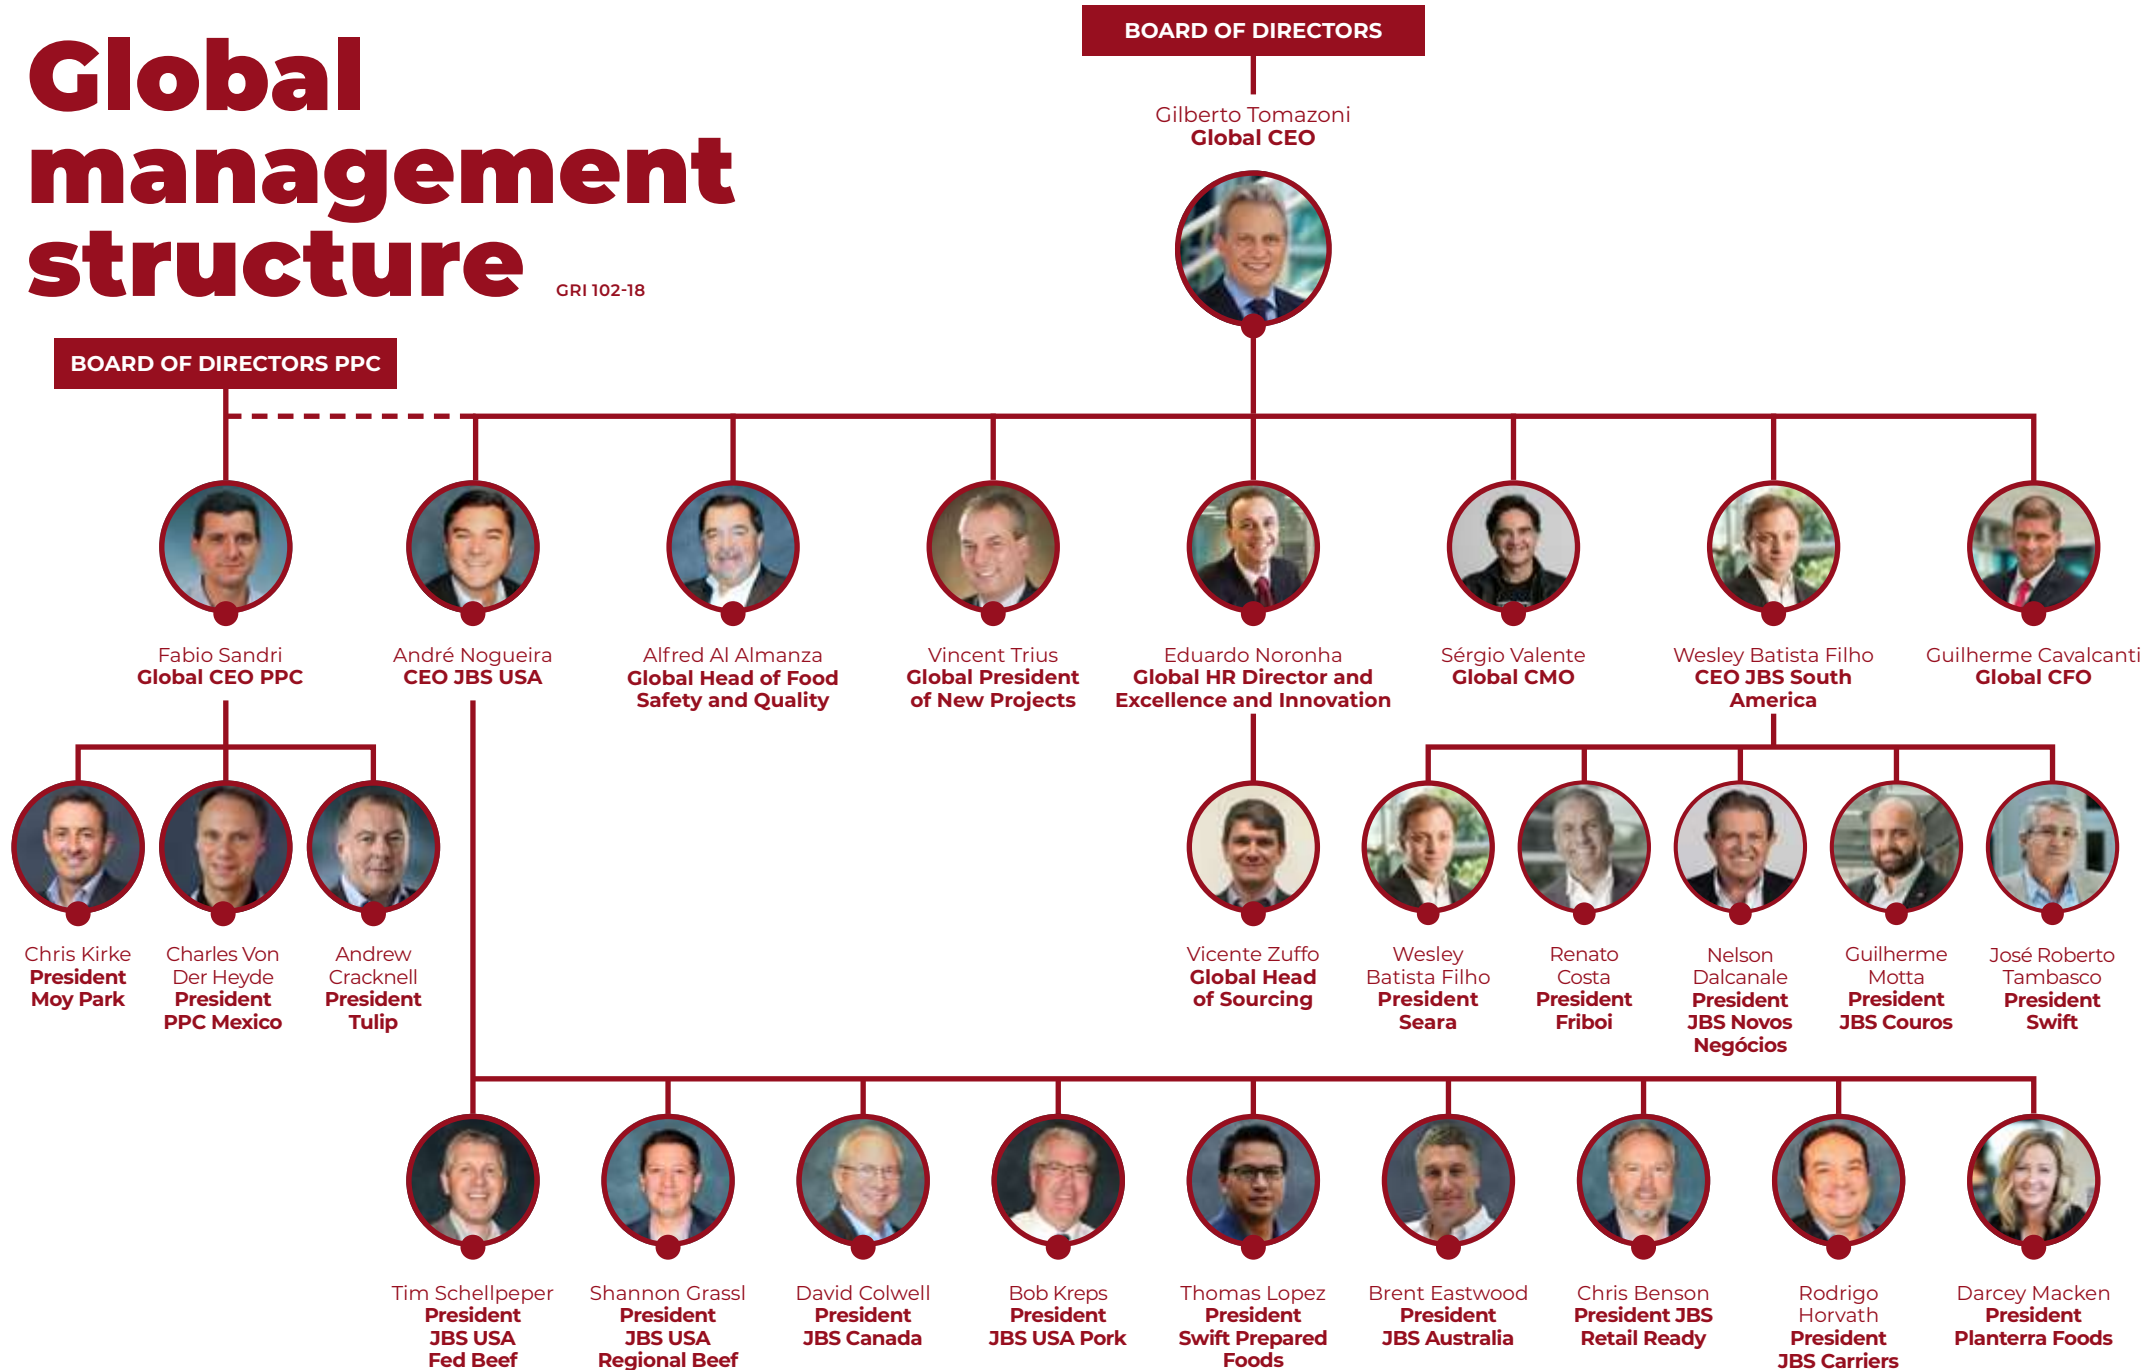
Global management structure GRI 102-18

BOARD OF DIRECTORS

Gilberto Tomazoni
Global CEO

BOARD OF DIRECTORS PPC

Fabio Sandri
Global CEO PPC

André Nogueira
CEO JBS USA

Alfred Al Almanza
Global Head of Food Safety and Quality

Vincent Trius
Global President of New Projects

Eduardo Noronha
Global HR Director and Excellence and Innovation

Sérgio Valente
Global CMO

Wesley Batista Filho
CEO JBS South America

Guilherme Cavalcanti
Global CFO

Chris Kirke
President Moy Park

Charles Von Der Heyde
President PPC Mexico

Andrew Cracknell
President Tulip

Vicente Zuffo
Global Head of Sourcing

Wesley Batista Filho
President Seara

Renato Costa
President Friboi

Nelson Dalcanale
President JBS Novos Negócios

Guilherme Motta
President JBS Couros

José Roberto Tambasco
President Swift

Tim Schellpeper
President JBS USA Fed Beef

Shannon Grassl
President JBS USA Regional Beef

David Colwell
President JBS Canada

Bob Kreps
President JBS USA Pork

Thomas Lopez
President Swift Prepared Foods

Brent Eastwood
President JBS Australia

Chris Benson
President JBS Retail Ready

Rodrigo Horvath
President JBS Carriers

Darcey Macken
President Planterra Foods